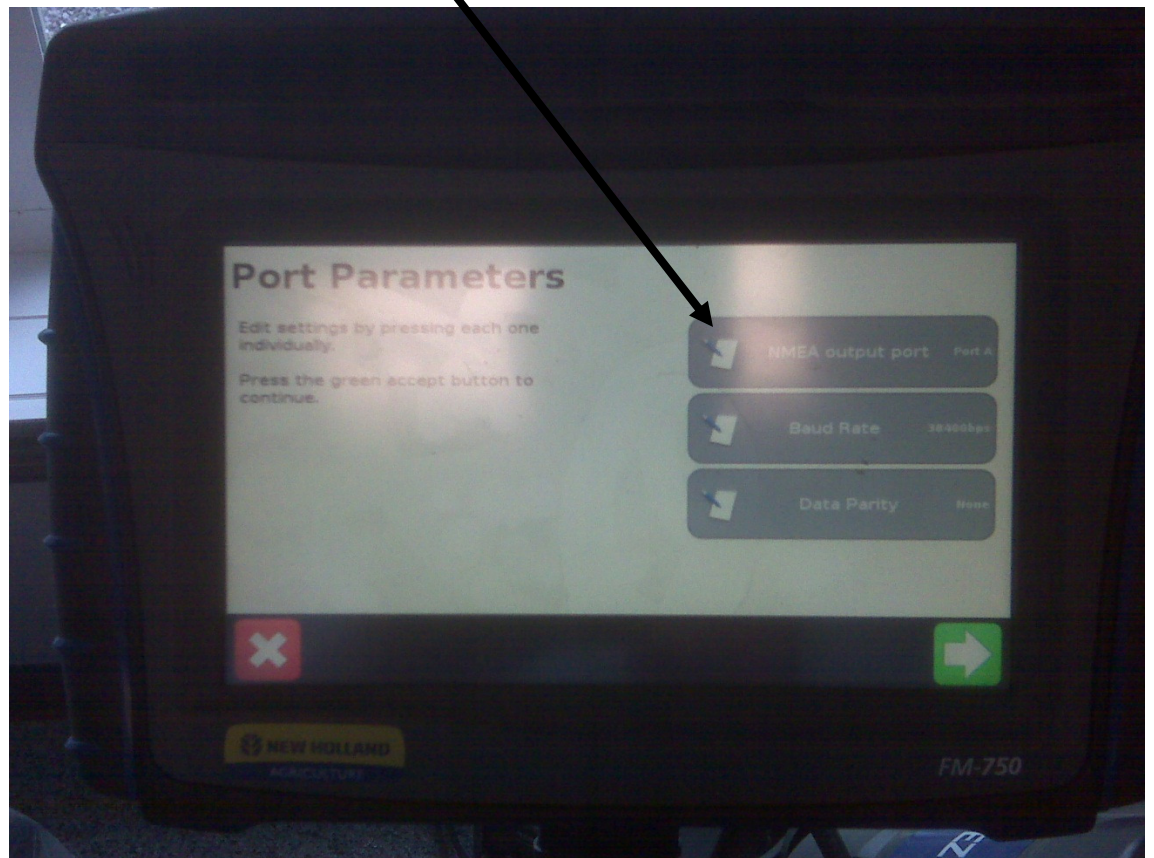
Port Parameters

Edit settings by pressing each one individually.

Press the green accept button to continue.

NMEA output port Port A

Baud Rate 38400bps

Data Parity None

NEW HOLLAND
AGRICULTURE

FM-750